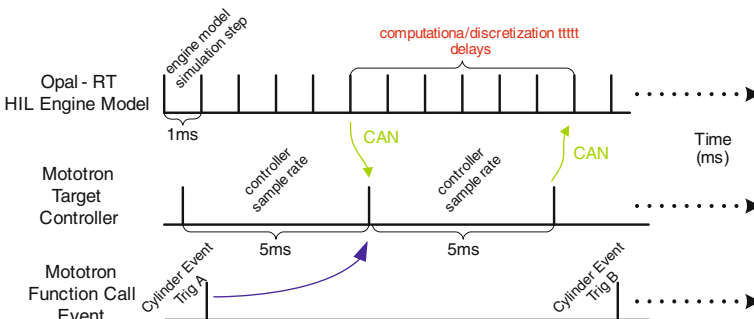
engine model simulation step

computationa/discretization ttttt delays

Opal - RT
HIL Engine Model

1ms

CAN

CAN

Time
(ms)

Mototron
Target
Controller

controller sample rate

controller sample rate

5ms

5ms

Mototron
Function Call
Event

Cylinder Event Trig A

Cylinder Event Trig B